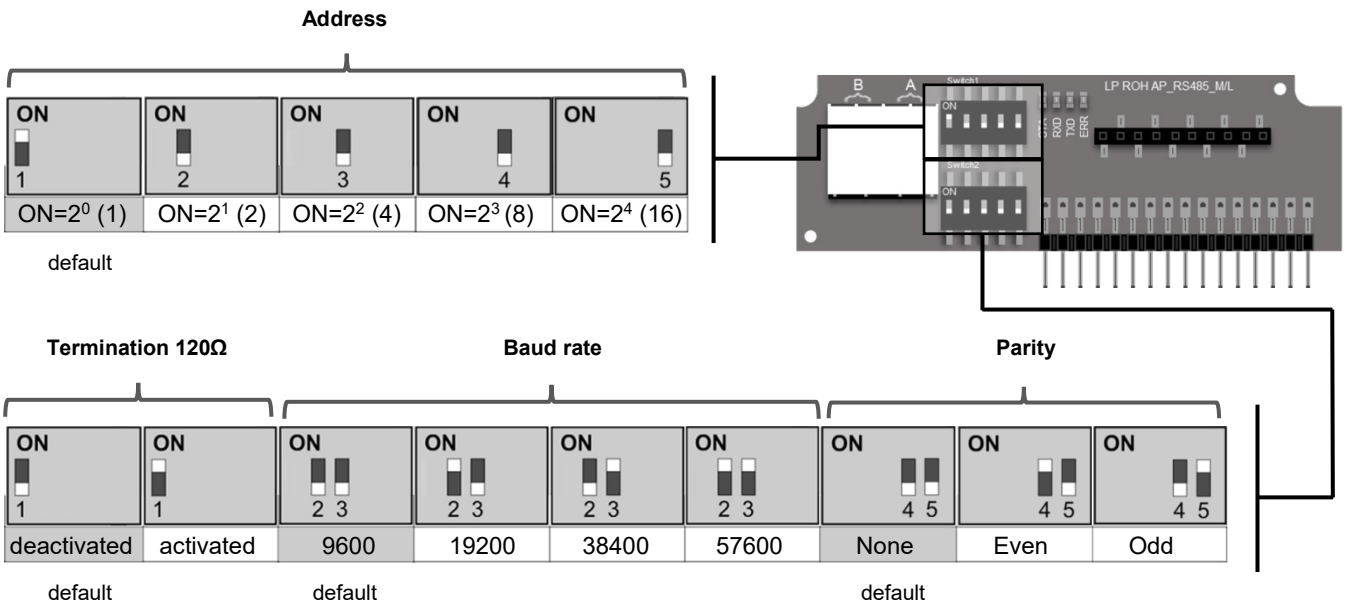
Address

| ON 1 | ON 2 | ON 3 | ON 4 | ON 5 |
|---|---|---|---|---|
| ON=$2^0$ (1) | ON=$2^1$ (2) | ON=$2^2$ (4) | ON=$2^3$ (8) | ON=$2^4$ (16) |

default

B A Switch1 ON LP ROH AP_RS485_M/L STA RXD TXD ERR Switch2 ON

Termination 120Ω

Baud rate

Parity

| ON 1 | ON 1 | ON 2 3 | ON 2 3 | ON 2 3 | ON 2 3 | ON 4 5 | ON 4 5 | ON 4 5 |
|---|---|---|---|---|---|---|---|---|
| deactivated | activated | 9600 | 19200 | 38400 | 57600 | None | Even | Odd |

default

default

default